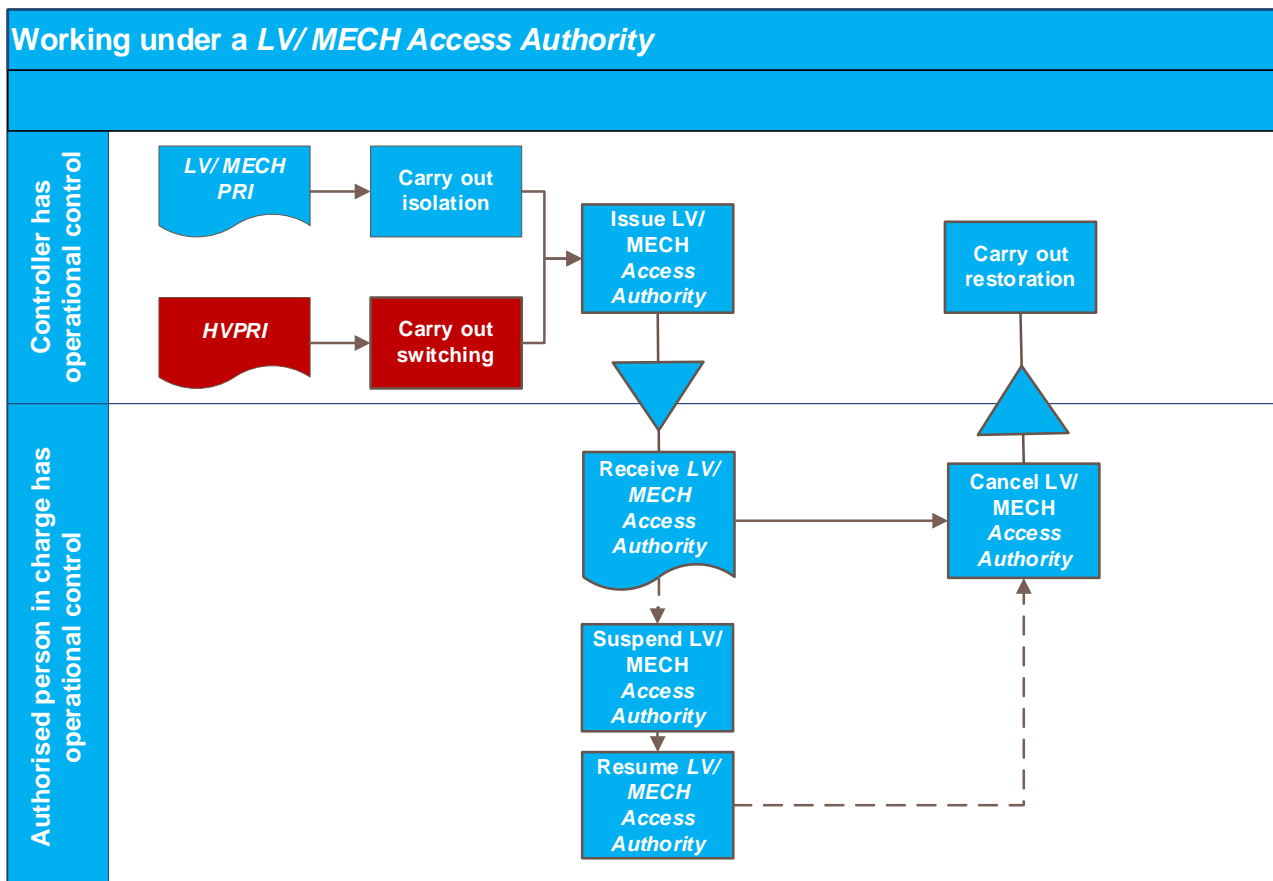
Working under a LV/ MECH Access Authority

Controller has operational control

LV/ MECH PRI

Carry out isolation

HVPRI

Carry out switching

Issue LV/ MECH Access Authority

Carry out restoration

Authorised person in charge has operational control

Receive LV/ MECH Access Authority

Cancel LV/ MECH Access Authority

Suspend LV/ MECH Access Authority

Resume LV/ MECH Access Authority